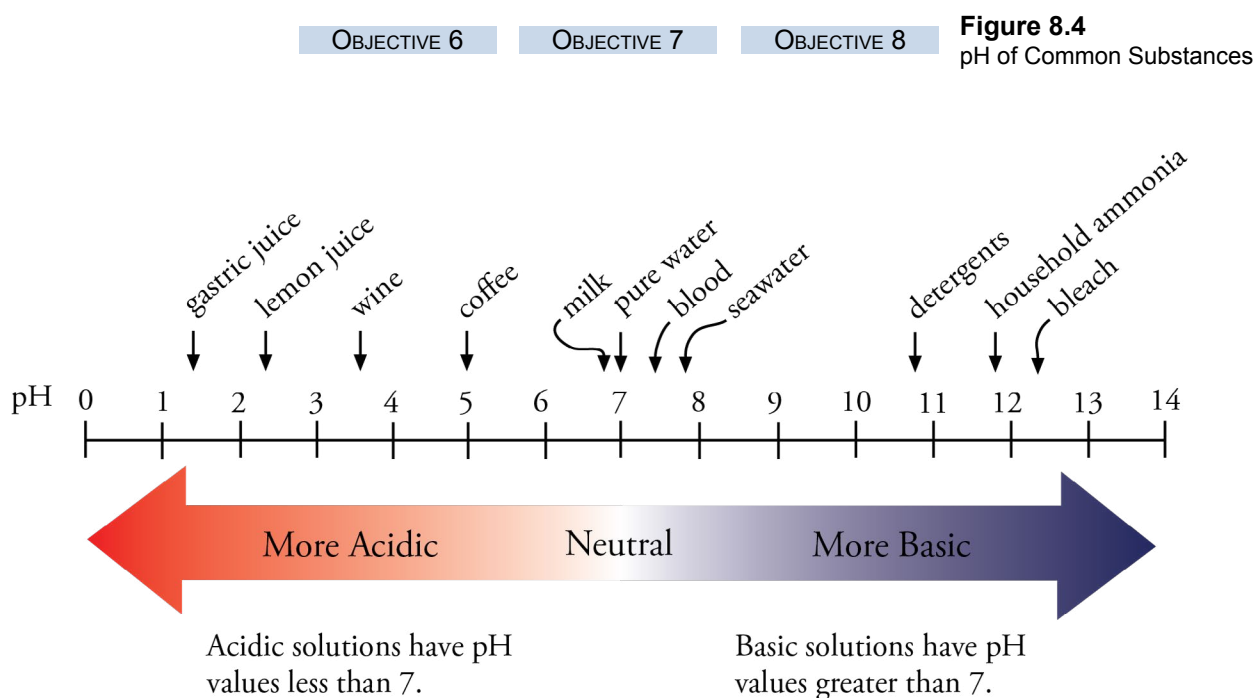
OBJECTIVE 6 OBJECTIVE 7 OBJECTIVE 8

**Figure 8.4**
pH of Common Substances

gastric juice
lemon juice
wine
coffee
milk
pure water
blood
seawater
detergents
household ammonia
bleach

pH 0 1 2 3 4 5 6 7 8 9 10 11 12 13 14

More Acidic
Neutral
More Basic

Acidic solutions have pH values less than 7.

Basic solutions have pH values greater than 7.